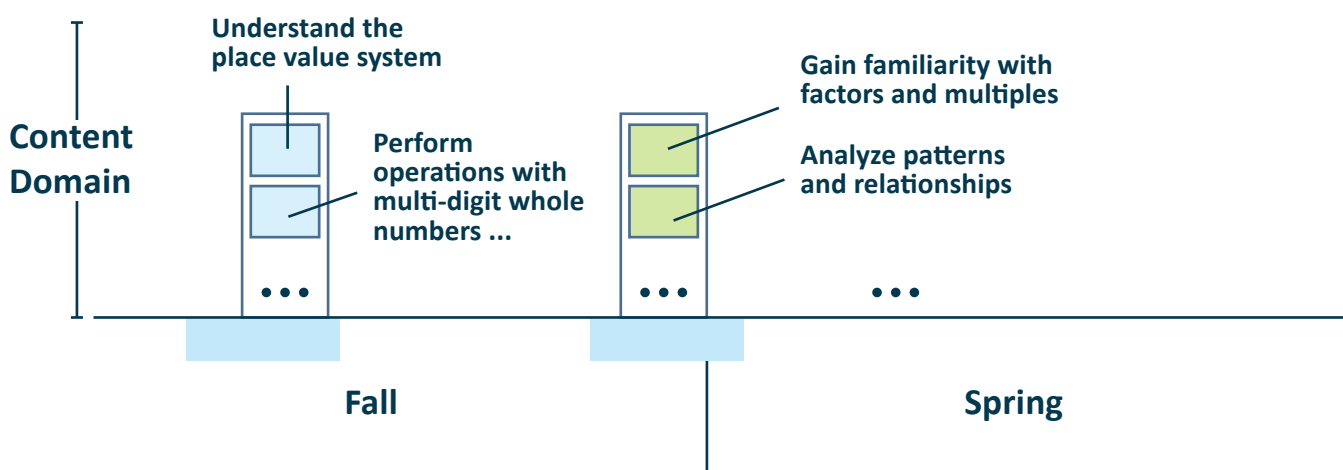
Content Domain

Understand the place value system

Perform operations with multi-digit whole numbers ...

•••

Gain familiarity with factors and multiples

Analyze patterns and relationships

•••

•••

Fall

Spring